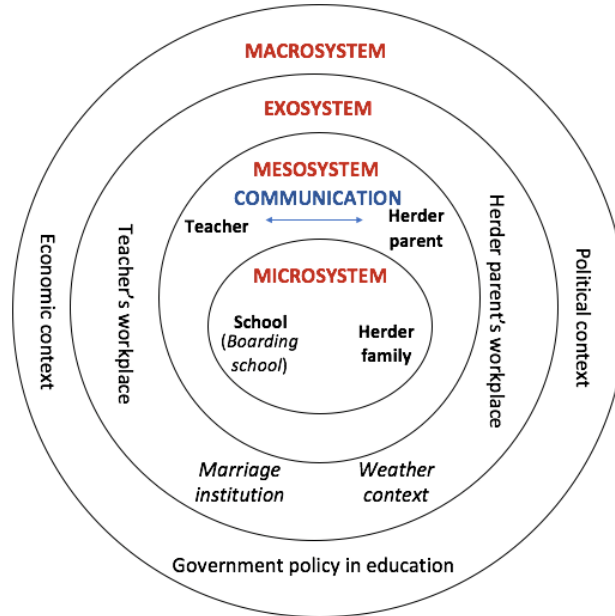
MACROSYSTEM

EXOSYSTEM

MESOSYSTEM

COMMUNICATION

Teacher

Herder parent

MICROSYSTEM

School (Boarding school)

Herder family

Economic context

Teacher's workplace

Herder parent's workplace

Political context

Marriage institution

Weather context

Government policy in education